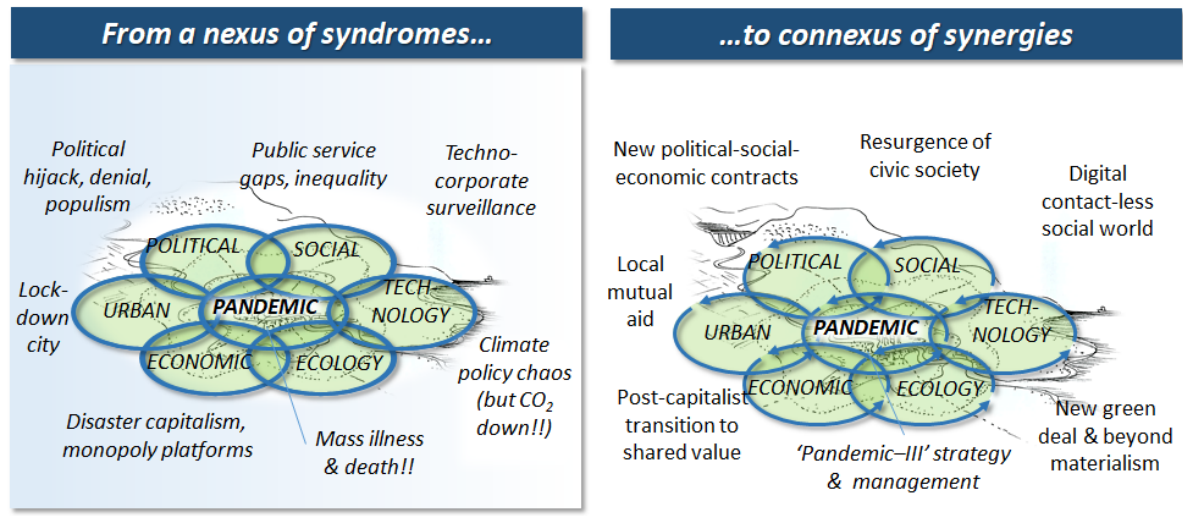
From a nexus of syndromes...

Political hijack, denial, populism

Public service gaps, inequality

Techno-corporate surveillance

POLITICAL

SOCIAL

Lock-down city

URBAN

PANDEMIC

TECH-NOLOGY

ECONOMIC

ECOLOGY

Climate policy chaos (but $CO_2$ down!!)

Disaster capitalism, monopoly platforms

Mass illness & death!!

...to connexus of synergies

New political-social-economic contracts

Resurgence of civic society

Digital contact-less social world

Local mutual aid

POLITICAL

SOCIAL

URBAN

PANDEMIC

TECH-NOLOGY

ECONOMIC

ECOLOGY

Post-capitalist transition to shared value

'Pandemic–III' strategy & management

New green deal & beyond materialism